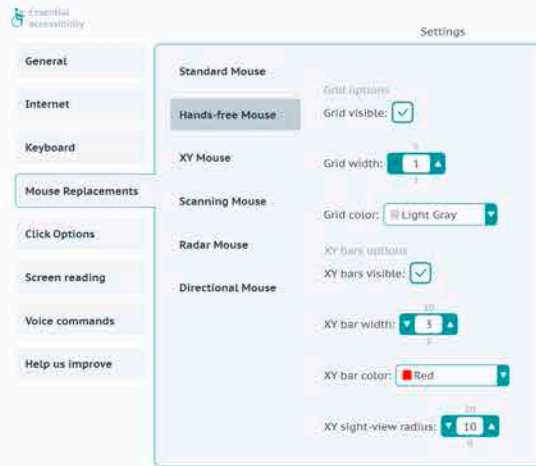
Essential accessibility

Settings

General

Internet

Keyboard

Mouse Replacements

Click Options

Screen reading

Voice commands

Help us improve

Standard Mouse

Hands-free Mouse

XY Mouse

Scanning Mouse

Radar Mouse

Directional Mouse

Grid options

Grid visible:

5

Grid width: 1

1

Grid color: Light Gray

XY bars options

XY bars visible:

10

XY bar width: 3

1

XY bar color: Red

20

XY sight-view radius: 10

0